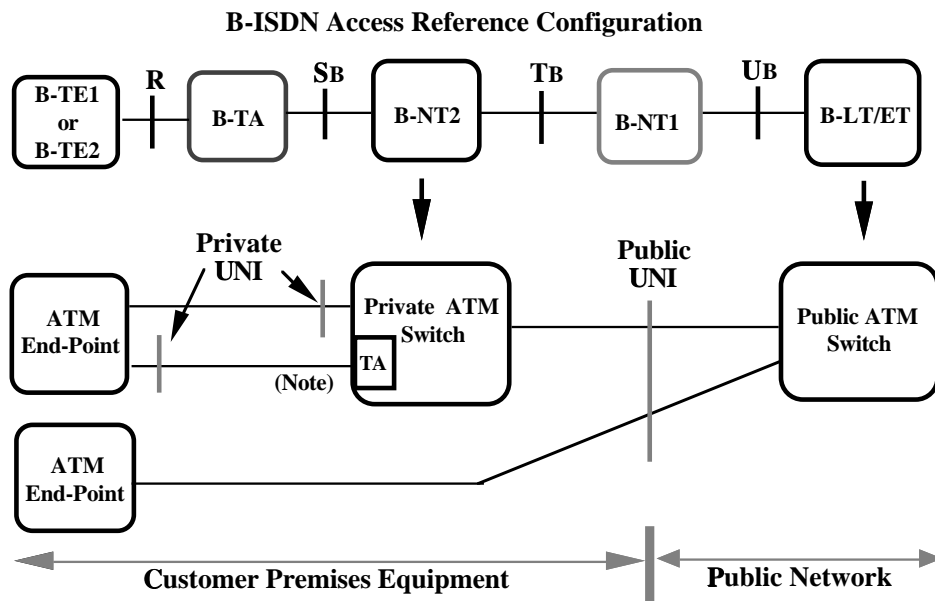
B-ISDN Access Reference Configuration

B-TE1 or B-TE2

R

B-TA

SB

B-NT2

TB

B-NT1

UB

B-LT/ET

Private UNI

ATM End-Point

Private ATM Switch

TA

(Note)

Public UNI

Public ATM Switch

ATM End-Point

Customer Premises Equipment

Public Network